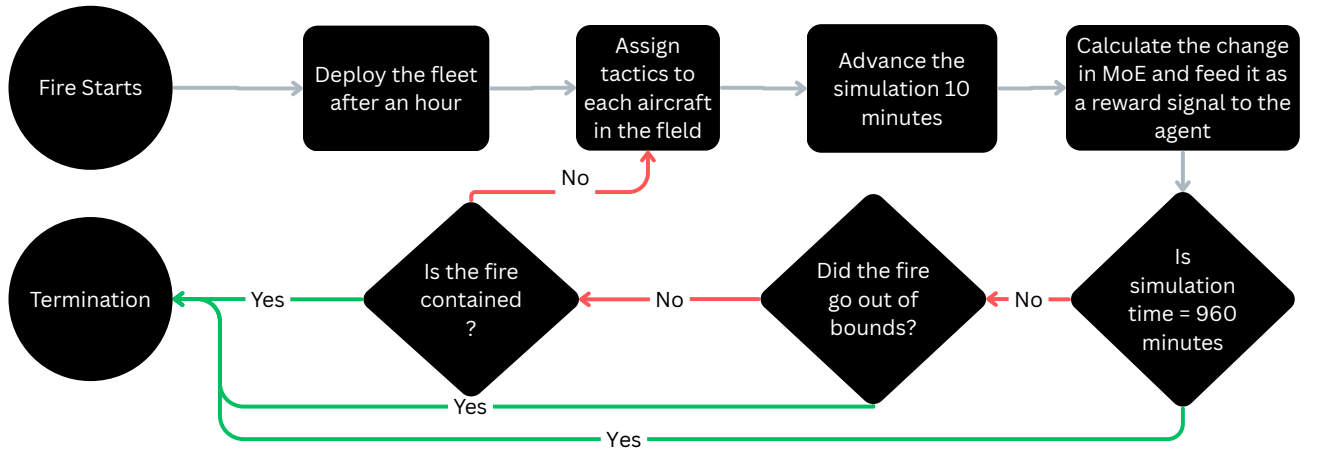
Fire Starts

Deploy the fleet after an hour

Assign tactics to each aircraft in the fleld

Advance the simulation 10 minutes

Calculate the change in MoE and feed it as a reward signal to the agent

No

Termination

Yes

Is the fire contained ?

No

Did the fire go out of bounds?

No

Is simulation time = 960 minutes

Yes

Yes